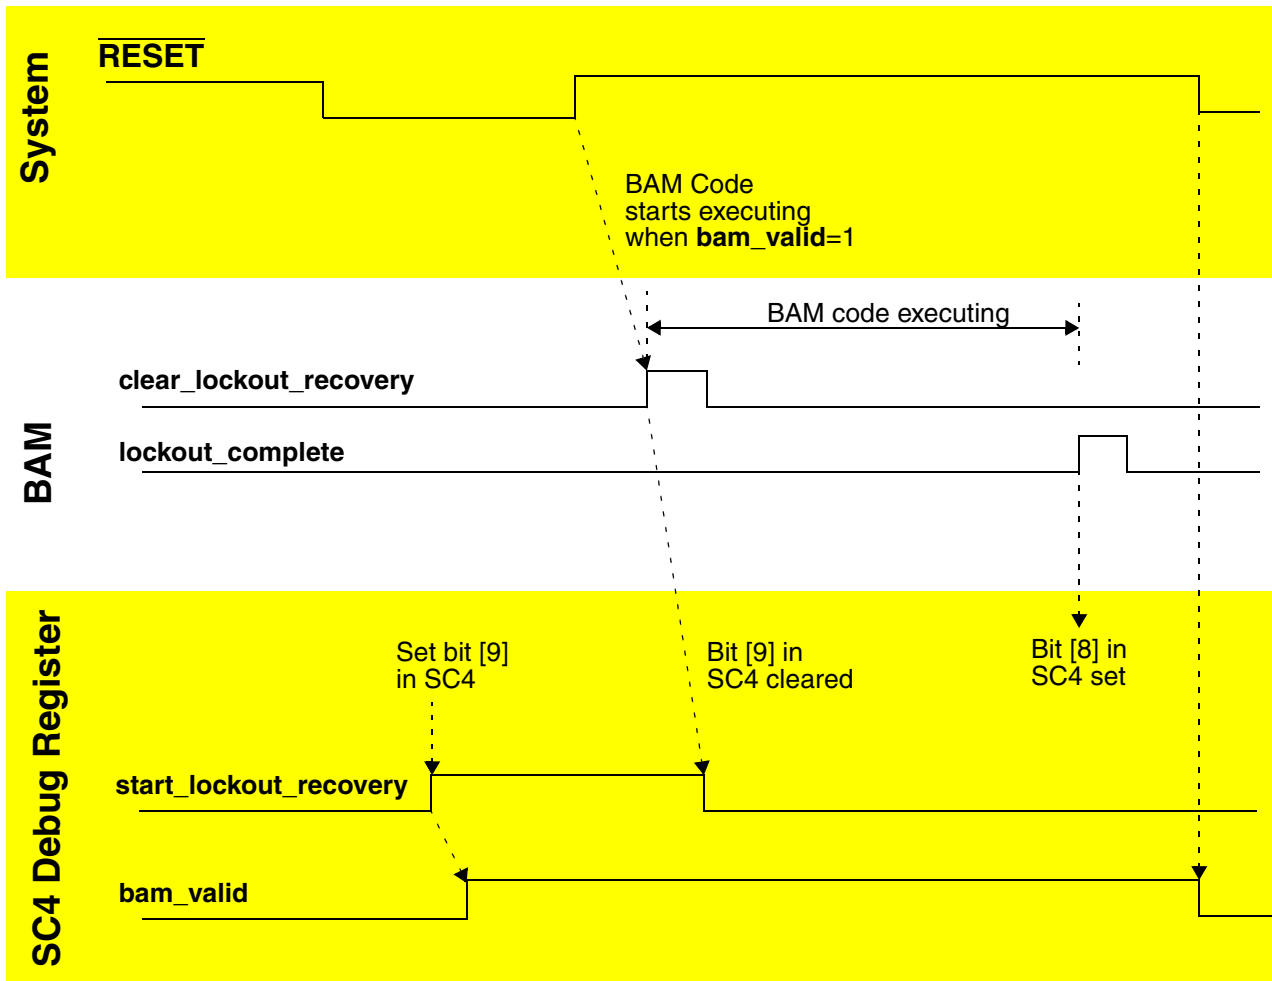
System

$\overline{\text{RESET}}$

BAM Code starts executing when **bam_valid**=1

BAM

BAM code executing

clear_lockout_recovery

lockout_complete

SC4 Debug Register

Set bit [9] in SC4

Bit [9] in SC4 cleared

Bit [8] in SC4 set

start_lockout_recovery

bam_valid